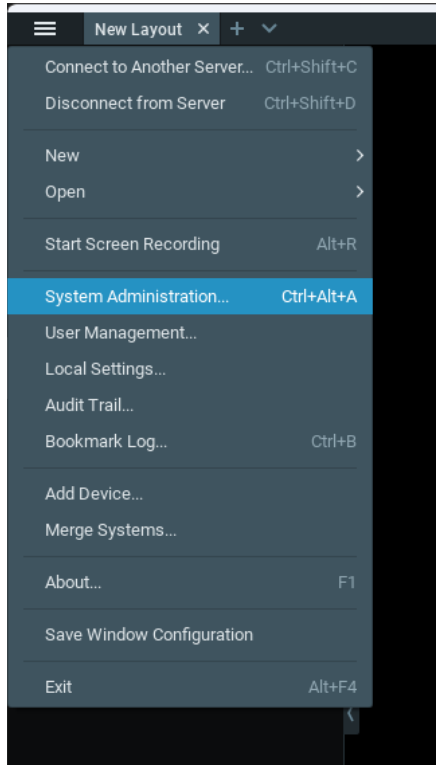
New Layout ×

Connect to Another Server... Ctrl+Shift+C
Disconnect from Server Ctrl+Shift+D

New
Open

Start Screen Recording Alt+R

System Administration... Ctrl+Alt+A
User Management...
Local Settings...
Audit Trail...
Bookmark Log... Ctrl+B

Add Device...
Merge Systems...

About... F1

Save Window Configuration

Exit Alt+F4